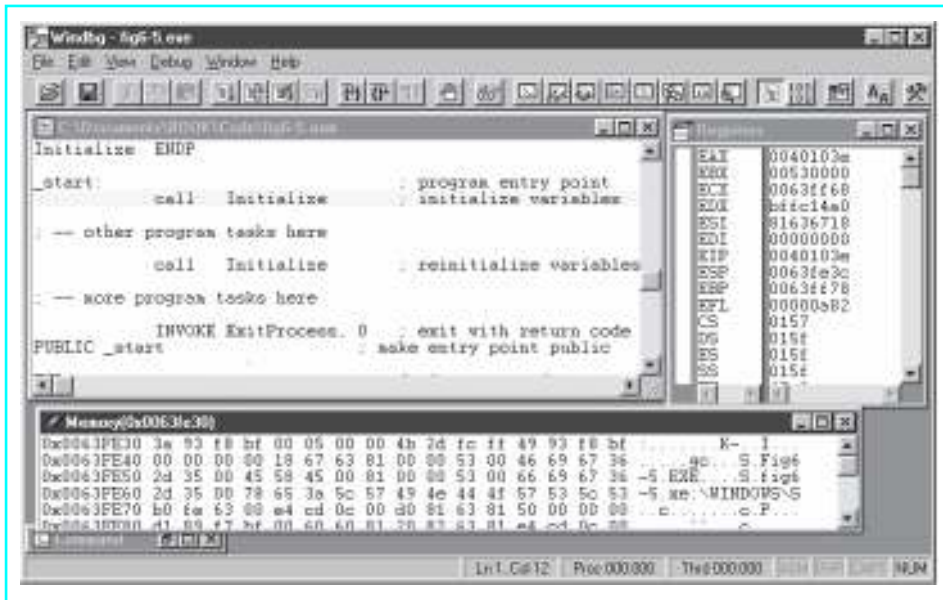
Windbg - fig6-5.exe

File Edit View Debug Window Help

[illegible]

Initialize ENDP

_start: ; program entry point
call Initialize ; initialize variables

; -- other program tasks here

call Initialize ; reinitialize variables

; -- more program tasks here

INVOKE ExitProcess, 0 ; exit with return code
PUBLIC _start ; make entry point public

Registers

| | |
|---|---|
| EAX | 0040103e |
| EBX | 00530000 |
| ECX | 0063ff68 |
| EDX | bffc14e0 |
| ESI | 81636718 |
| EDI | 00000000 |
| EIP | 0040103e |
| ESP | 0063fe3c |
| EBP | 0063ff78 |
| EFL | 00000a82 |
| CS | 0157 |
| DS | 015f |
| ES | 015f |
| SS | 015f |

Memory(0x0063fe30)

0x0063FE30 3a 93 f8 bf 00 05 00 00 4b 2d fc ff 49 93 f8 bf ........K-..I...
0x0063FE40 00 00 00 00 18 67 63 81 00 00 53 00 46 69 67 36 .....gc...S.Fig6
0x0063FE50 2d 35 00 45 58 45 00 81 00 00 53 00 66 69 67 36 -5.EXE....S.fig6
0x0063FE60 2d 35 00 78 65 3a 5c 57 49 4e 44 4f 57 53 5c 53 -5.xe:\WINDOWS\S
0x0063FE70 b0 fe 63 00 e4 cd 0c 00 d0 81 63 81 50 00 00 00 ..c.......c.P...
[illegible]

Command

Ln 1, Col 12 Proc 000:000 Thrd 000:000 NUM